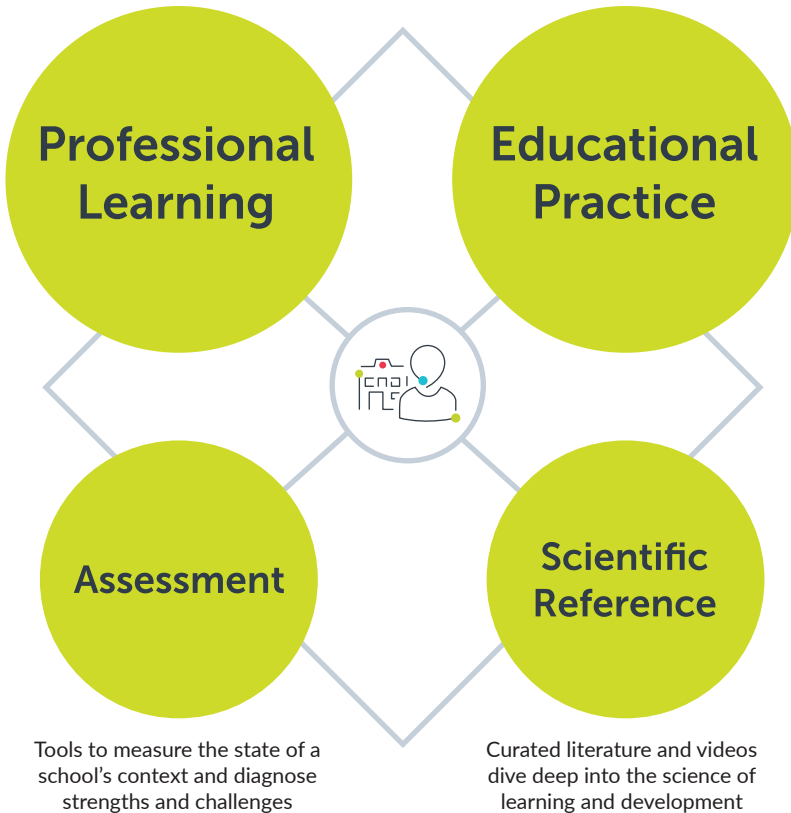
Professional Learning

Educational Practice

Assessment

Scientific Reference

Tools to measure the state of a school's context and diagnose strengths and challenges

Curated literature and videos dive deep into the science of learning and development